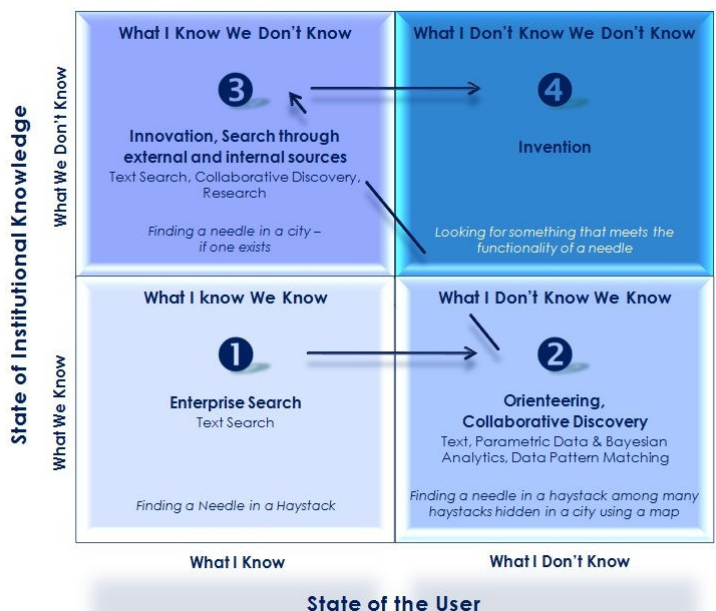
State of Institutional Knowledge

What We Don't Know

What We Know

What I Know We Don't Know

3

Innovation, Search through external and internal sources

Text Search, Collaborative Discovery, Research

Finding a needle in a city – if one exists

What I Don't Know We Don't Know

4

Invention

Looking for something that meets the functionality of a needle

What I know We Know

1

Enterprise Search

Text Search

Finding a Needle in a Haystack

What I Don't Know We Know

2

Orienteering, Collaborative Discovery

Text, Parametric Data & Bayesian Analytics, Data Pattern Matching

Finding a needle in a haystack among many haystacks hidden in a city using a map

What I Know

What I Don't Know

State of the User